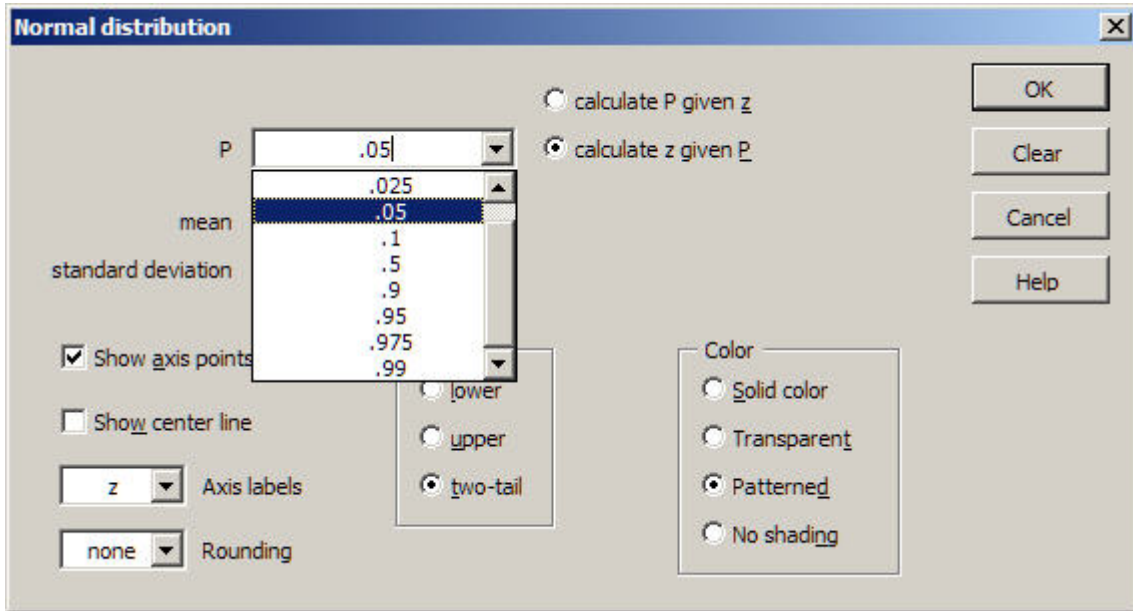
Normal distribution

×

calculate P given z

calculate z given P

P .05

.025
.05
.1
.5
.9
.95
.975
.99

mean

standard deviation

OK

Clear

Cancel

Help

Show axis points

Show center line

z Axis labels

none Rounding

lower

upper

two-tail

Color

Solid color

Transparent

Patterned

No shading